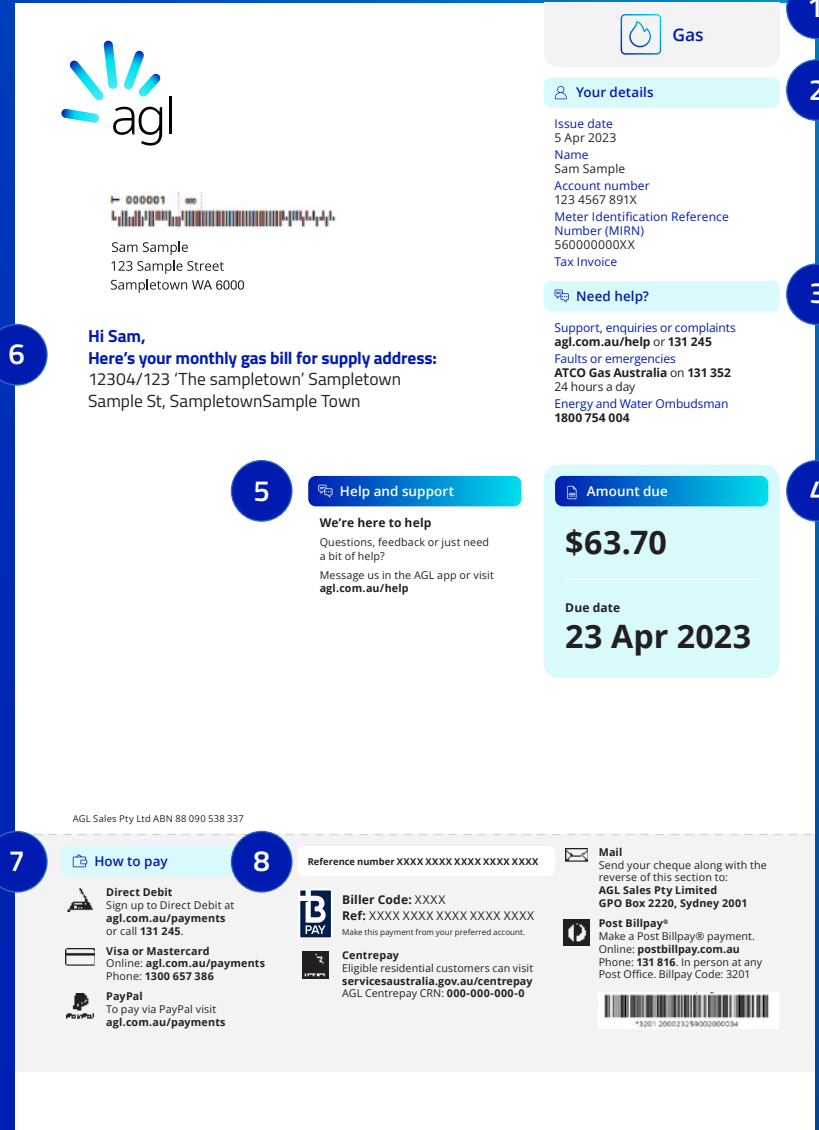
1

Gas

2

Your details

Issue date
5 Apr 2023
Name
Sam Sample
Account number
123 4567 891X
Meter Identification Reference Number (MIRN)
560000000XX
Tax Invoice

3

Need help?

Support, enquiries or complaints
agl.com.au/help or 131 245
Faults or emergencies
ATCO Gas Australia on 131 352
24 hours a day
Energy and Water Ombudsman
1800 754 004

agl

000001

Sam Sample
123 Sample Street
Sampletown WA 6000

6

Hi Sam,
Here's your monthly gas bill for supply address:
12304/123 'The sampletown' Sampletown Sample St, SampletownSample Town

5

Help and support

We're here to help
Questions, feedback or just need a bit of help?
Message us in the AGL app or visit agl.com.au/help

4

Amount due

$63.70

Due date
23 Apr 2023

AGL Sales Pty Ltd ABN 88 090 538 337

7

How to pay

Direct Debit
Sign up to Direct Debit at agl.com.au/payments or call 131 245.

Visa or Mastercard
Online: agl.com.au/payments
Phone: 1300 657 386

PayPal
To pay via PayPal visit agl.com.au/payments

8

Reference number XXXX XXXX XXXX XXXX XXXX

B PAY
Biller Code: XXXX
Ref: XXXX XXXX XXXX XXXX XXXX
Make this payment from your preferred account.

Centrepay
Eligible residential customers can visit servicesaustralia.gov.au/centrepay
AGL Centrepay CRN: 000-000-000-0

Mail
Send your cheque along with the reverse of this section to:
AGL Sales Pty Limited
GPO Box 2220, Sydney 2001

Post Billpay®
Make a Post Billpay® payment.
Online: postbillpay.com.au
Phone: 131 816. In person at any Post Office. Billpay Code: 3201

*3201 2000232593002000034